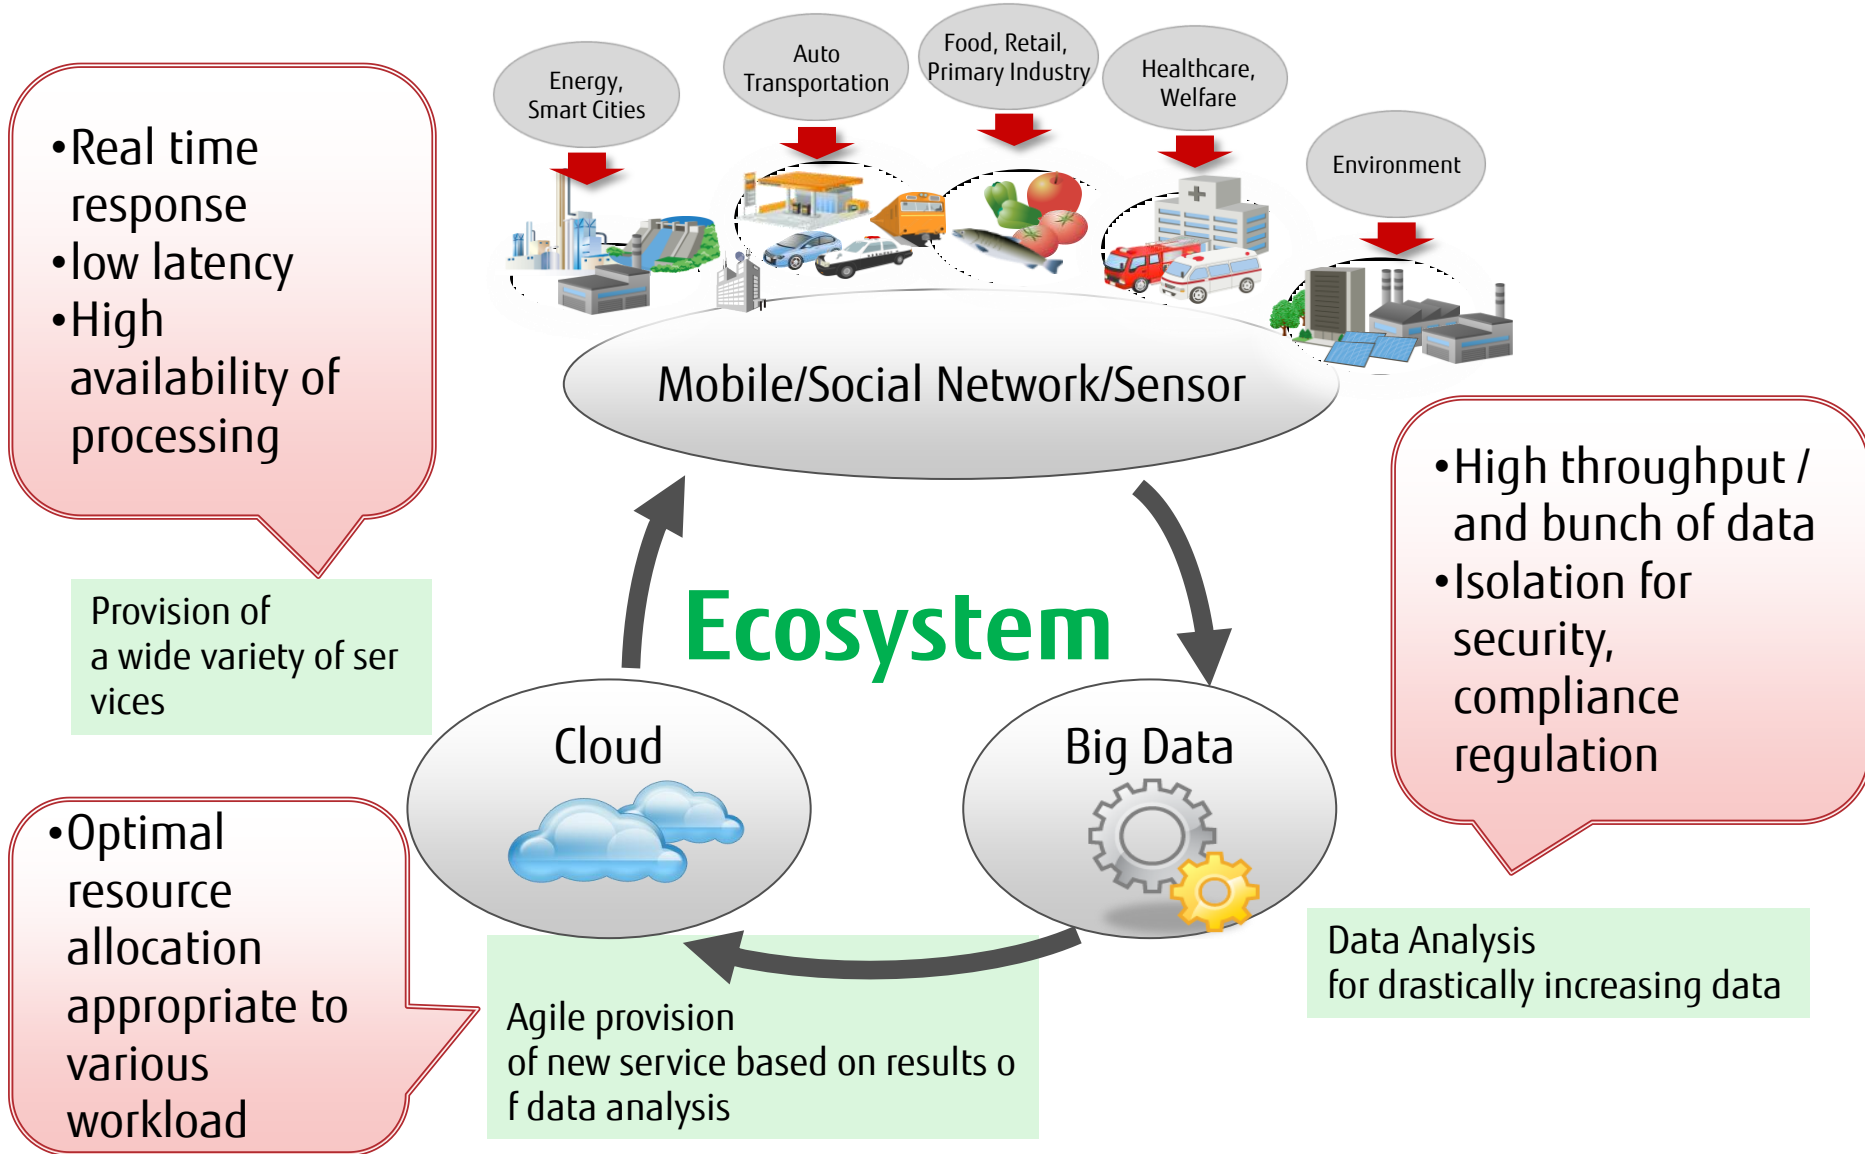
•Real time response
•low latency
•High availability of processing

Energy, Smart Cities

Auto Transportation

Food, Retail, Primary Industry

Healthcare, Welfare

Environment

Mobile/Social Network/Sensor

•High throughput / and bunch of data
•Isolation for security, compliance regulation

Provision of a wide variety of ser vices

Ecosystem

Cloud

Big Data

•Optimal resource allocation appropriate to various workload

Agile provision of new service based on results o f data analysis

Data Analysis for drastically increasing data